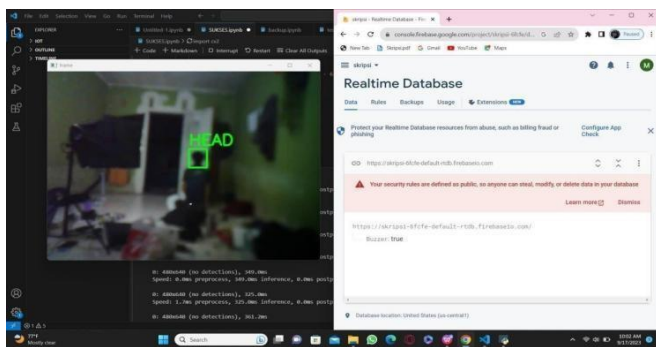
File Edit Selection View Go Run Terminal Help

EXPLORER
> HIT
> OUTLINE
> TIMELINE

Untitled-1.ipynb ● SUKSES.ipynb ● backup.ipynb

SUKSES.ipynb > import cv2

+ Code + Markdown | Interrupt Restart Clear All Outputs

frame

HEAD

0: 480x640 (no detections), 349.0ms
Speed: 0.0ms preprocess, 349.0ms inference, 0.0ms postp

0: 480x640 (no detections), 325.0ms
Speed: 1.7ms preprocess, 325.0ms inference, 0.0ms postp

0: 480x640 (no detections), 361.2ms

⊗ 0 ⚠ 3

skripsi - Realtime Database - Fir ×

console.firebase.google.com/project/skripsi-6fcfe/d...

New Tab Skripsi.pdf Gmail YouTube Maps

skripsi

Realtime Database

Data Rules Backups Usage Extensions NEW

Protect your Realtime Database resources from abuse, such as billing fraud or phishing

Configure App Check

https://skripsi-6fcfe-default-rtdb.firebaseio.com

Your security rules are defined as public, so anyone can steal, modify, or delete data in your database

Learn more Dismiss

https://skripsi-6fcfe-default-rtdb.firebaseio.com/

Buzzer: true

Database location: United States (us-central1)

77°F
Mostly clear

Search

10:02 AM
9/17/2023